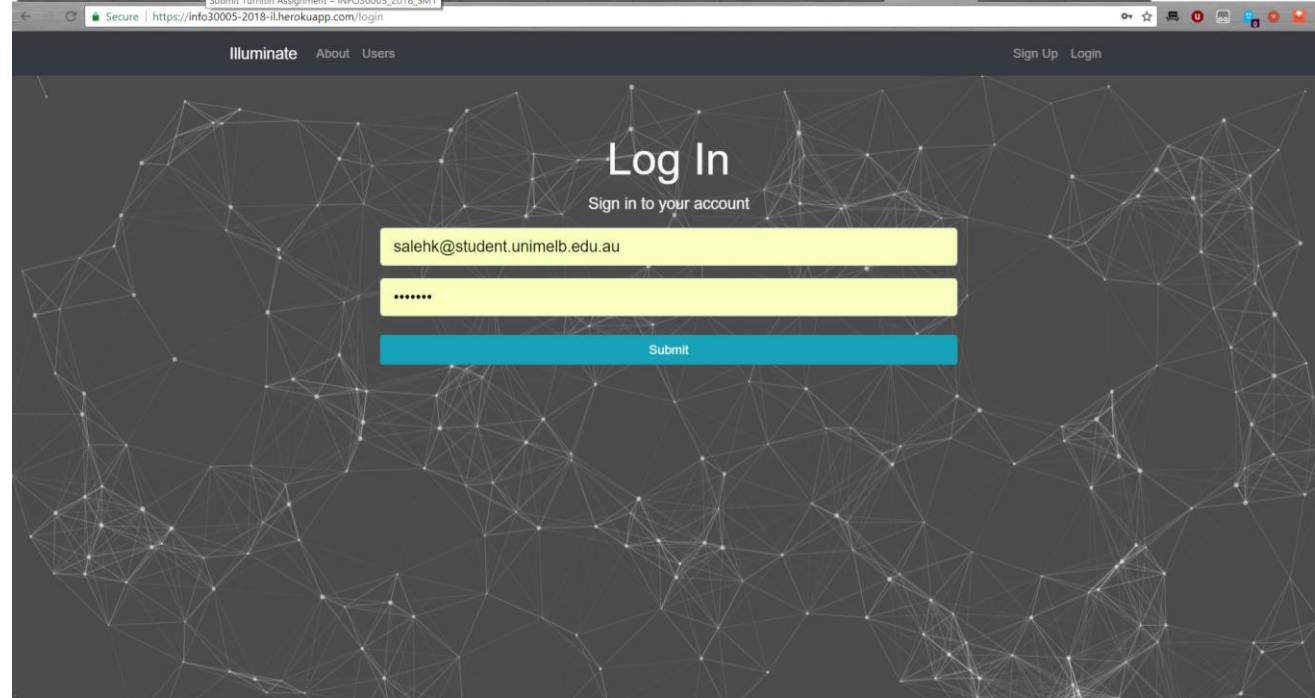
Submit Turnitin Assignment – INFO30005_2018_SM1

Secure | https://info30005-2018-il.herokuapp.com/login

Illuminate About Users

Sign Up Login

Log In

Sign in to your account

salehk@student.unimelb.edu.au

•••••••

Submit